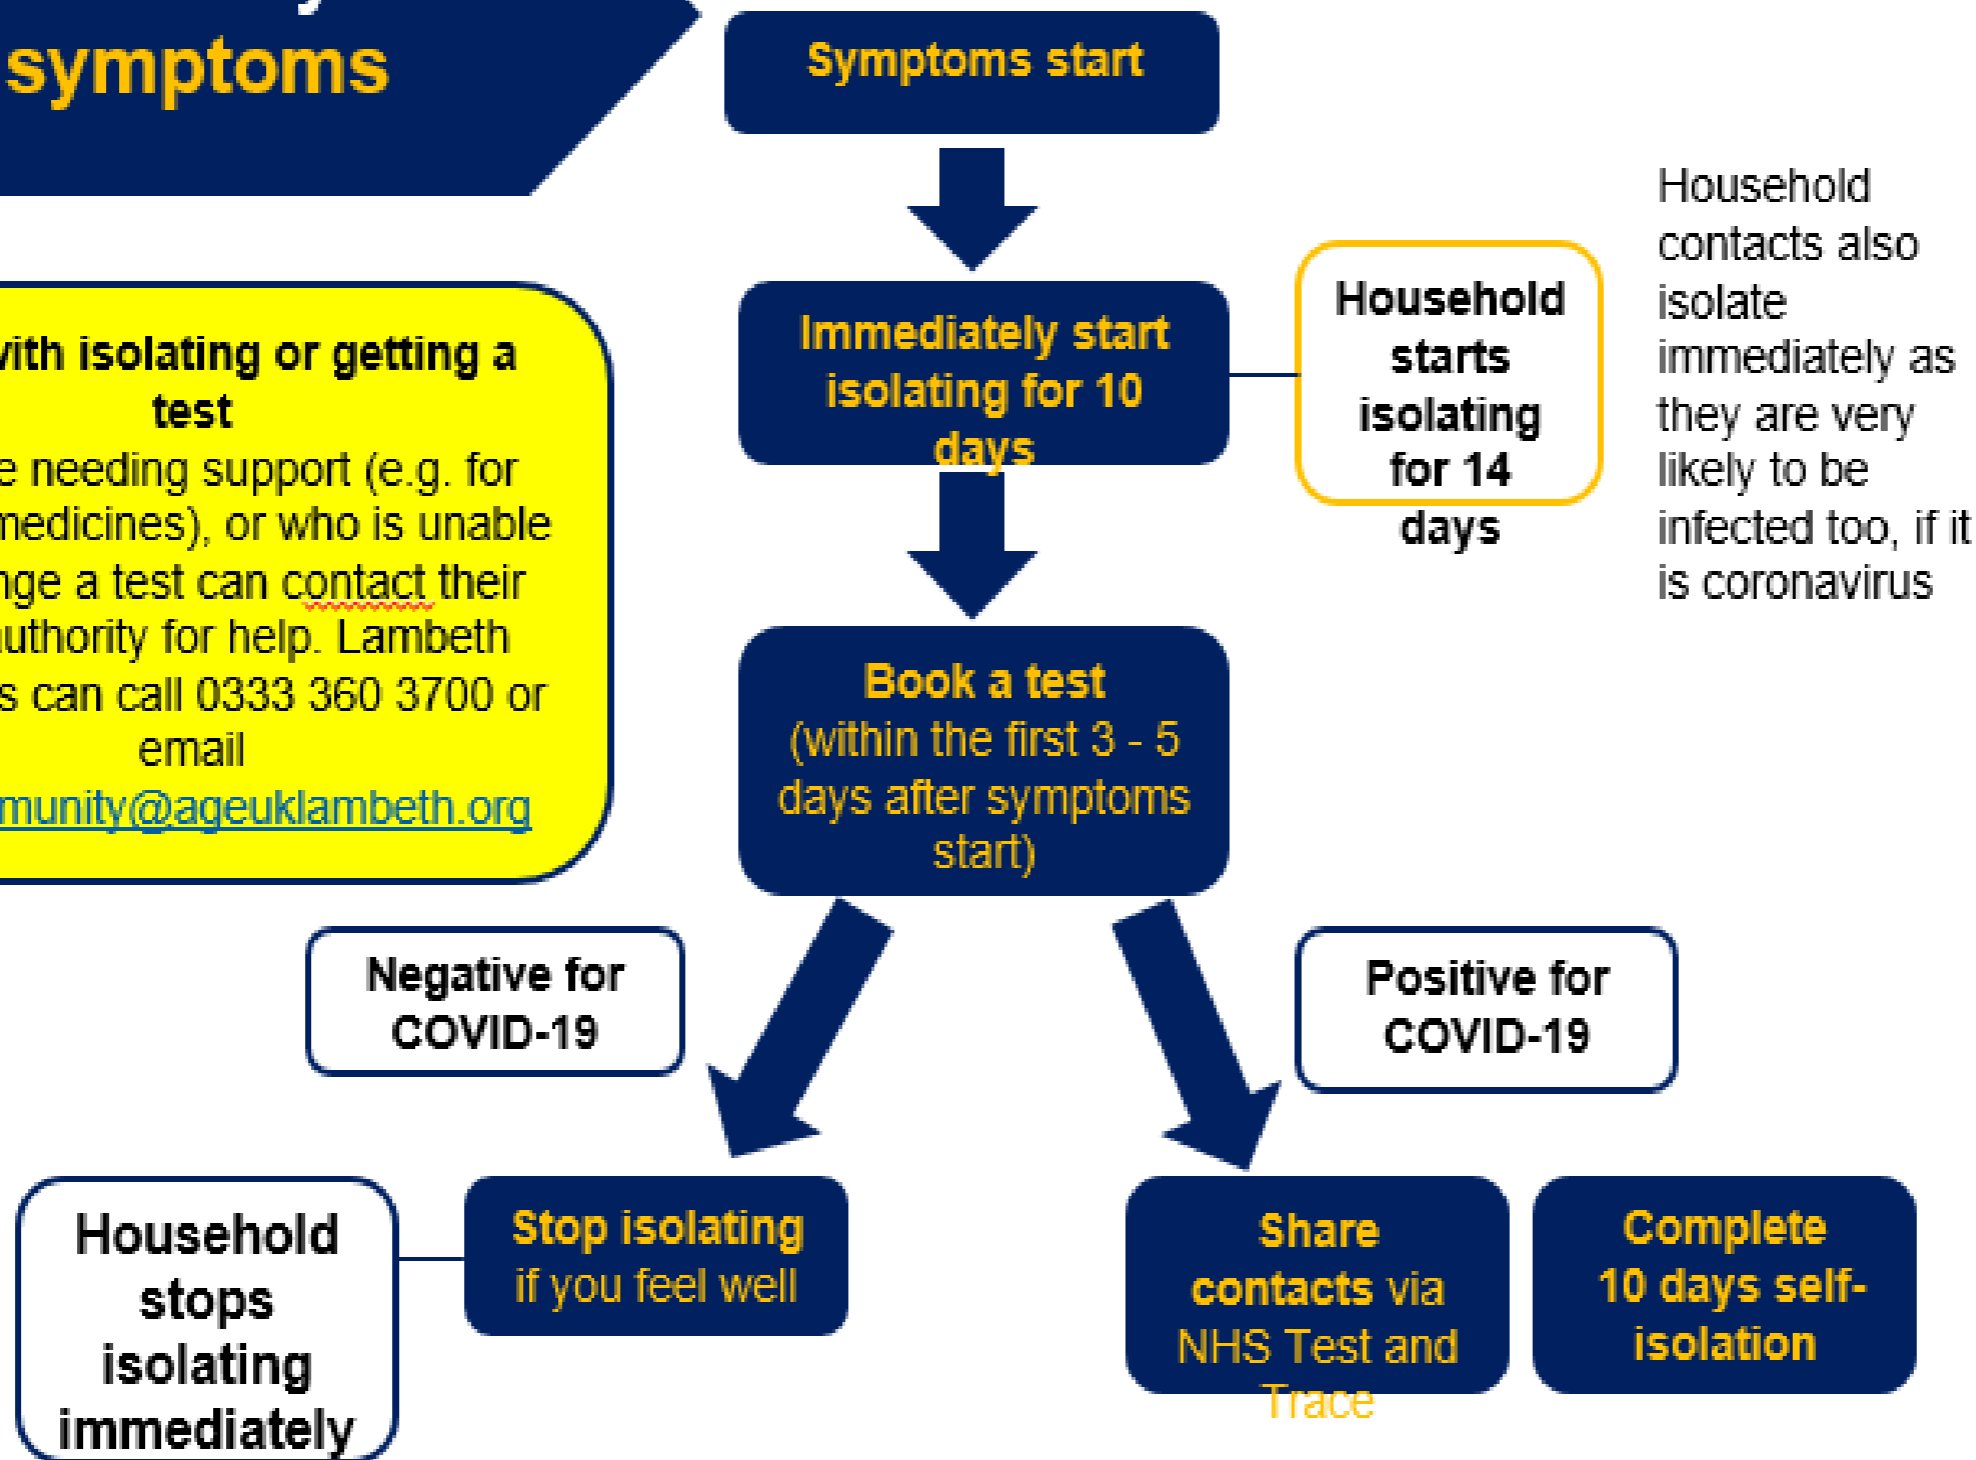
symptoms

Symptoms start

Immediately start isolating for 10 days

Household starts isolating for 14 days

Household contacts also isolate immediately as they are very likely to be infected too, if it is coronavirus

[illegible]ith isolating or getting a test
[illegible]e needing support (e.g. for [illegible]medicines), or who is unable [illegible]nge a test can contact their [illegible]uthority for help. Lambeth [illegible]s can call 0333 360 3700 or email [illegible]munity@ageuklambeth.org

Book a test (within the first 3 - 5 days after symptoms start)

Negative for COVID-19

Positive for COVID-19

Household stops isolating immediately

Stop isolating if you feel well

Share contacts via NHS Test and Trace

Complete 10 days self-isolation